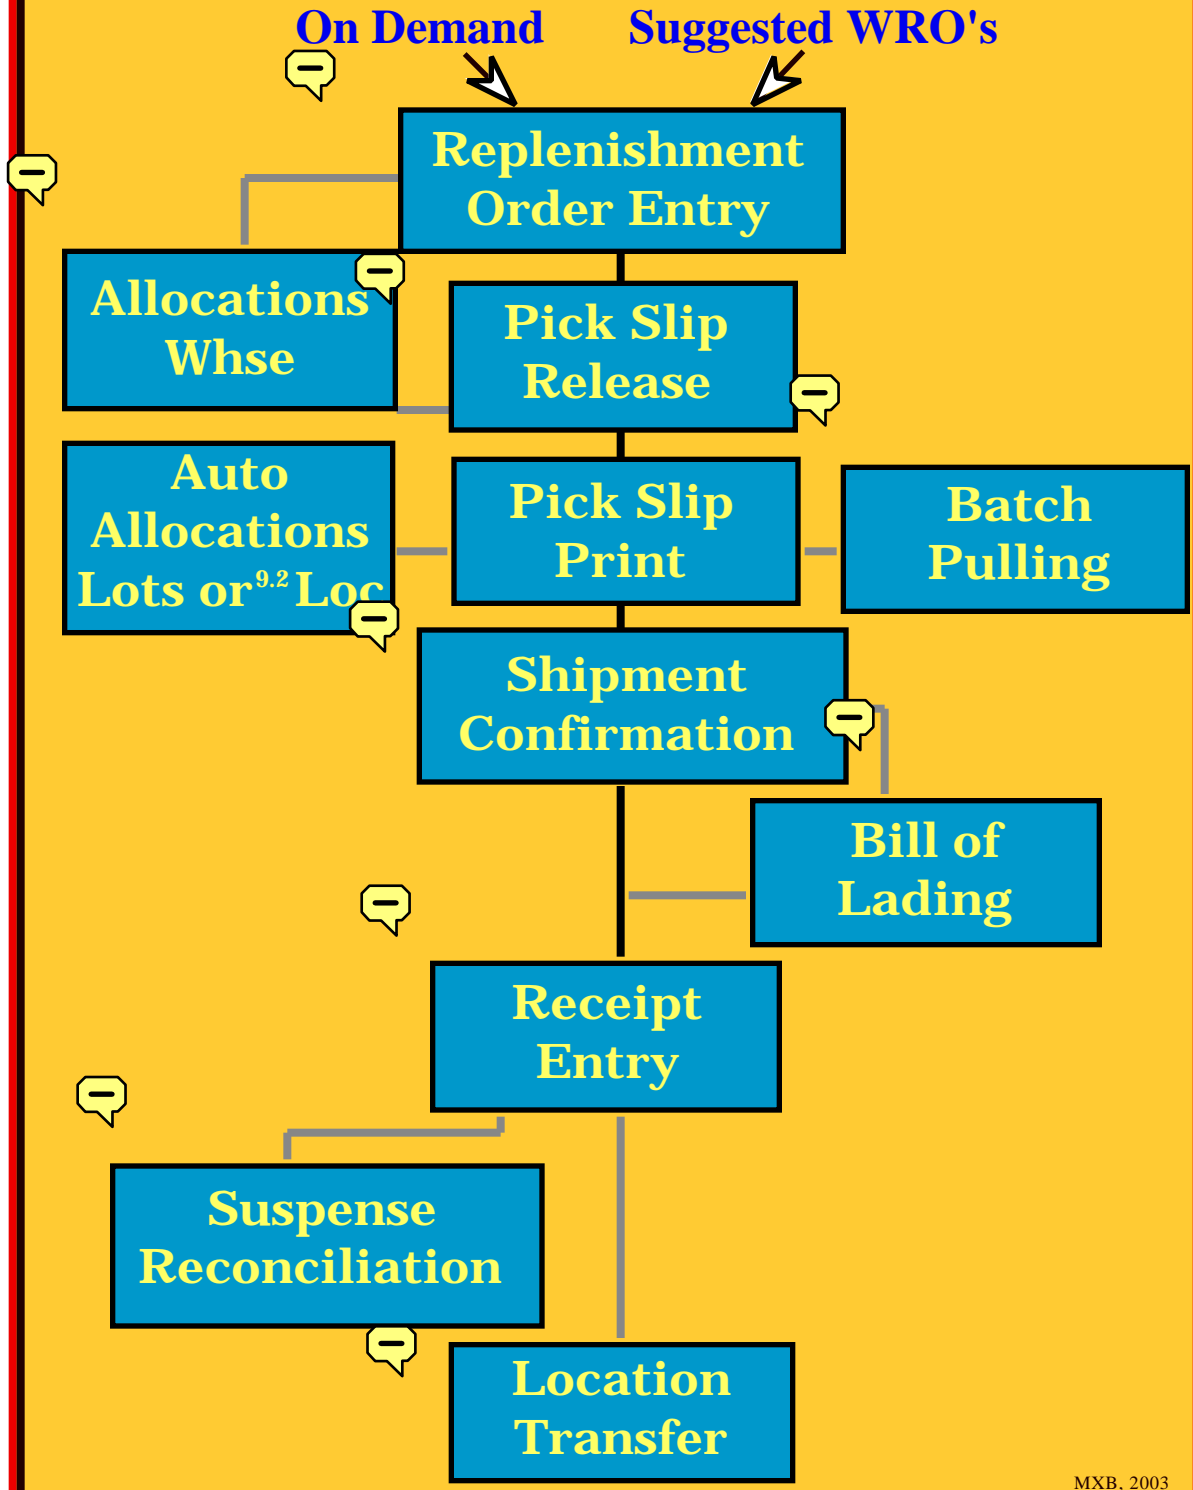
On Demand

Suggested WRO's

Replenishment Order Entry

Allocations Whse

Pick Slip Release

Auto Allocations Lots or $^{9.2}$ Loc

Pick Slip Print

Batch Pulling

Shipment Confirmation

Bill of Lading

Receipt Entry

Suspense Reconciliation

Location Transfer

MXB, 2003